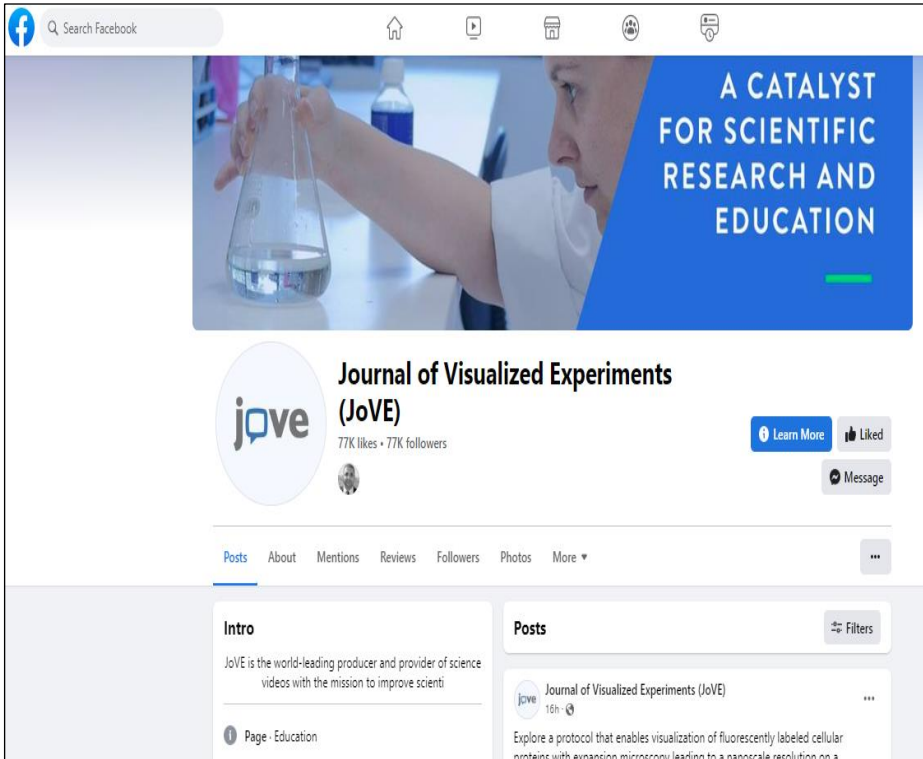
Search Facebook

A CATALYST FOR SCIENTIFIC RESEARCH AND EDUCATION

jove

Journal of Visualized Experiments (JoVE)

77K likes • 77K followers

Learn More

Liked

Message

Posts About Mentions Reviews Followers Photos More ▾

...

Intro

JoVE is the world-leading producer and provider of science videos with the mission to improve scienti

Page · Education

Posts

Filters

jove

Journal of Visualized Experiments (JoVE)

16h ·

...

Explore a protocol that enables visualization of fluorescently labeled cellular proteins with expansion microscopy leading to a nanoscale resolution on a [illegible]